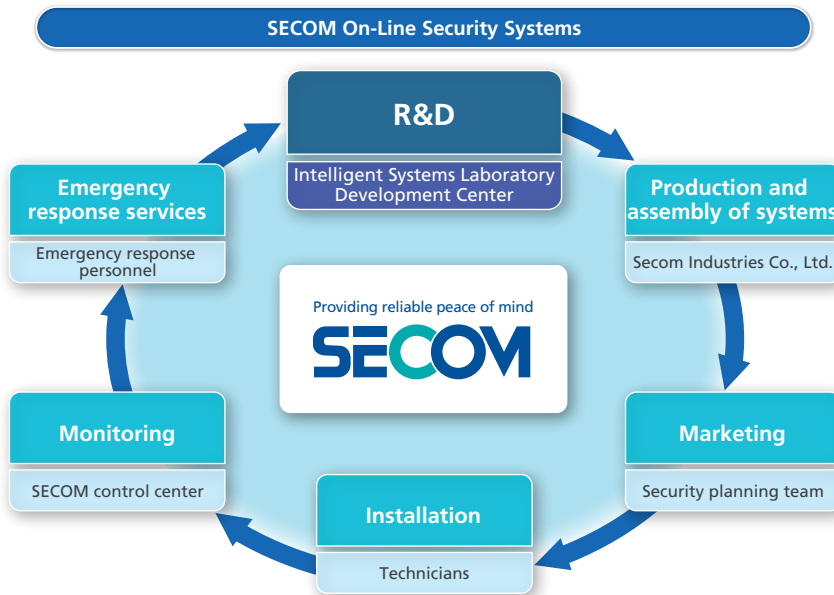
SECOM On-Line Security Systems

R&D

Intelligent Systems Laboratory
Development Center

Production and assembly of systems

Secom Industries Co., Ltd.

Marketing

Security planning team

Installation

Technicians

Monitoring

SECOM control center

Emergency response services

Emergency response personnel

Providing reliable peace of mind

SECOM